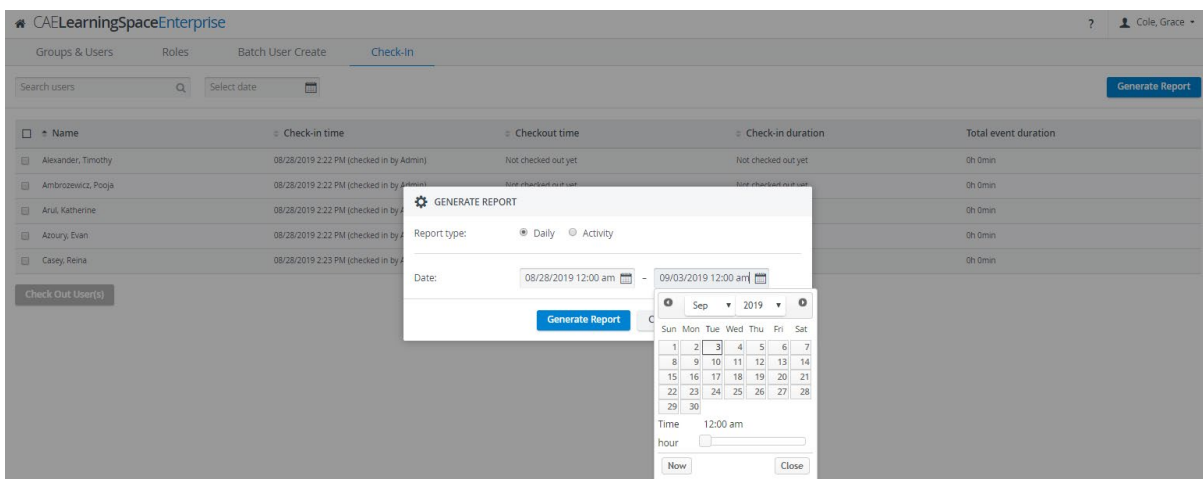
CAELearningSpaceEnterprise

? Cole, Grace

Groups & Users Roles Batch User Create Check-In

Search users Select date

Generate Report

| Name | Check-in time | Checkout time | Check-in duration | Total event duration |
|---|---|---|---|---|
| Alexander, Timothy | 08/28/2019 2:22 PM (checked in by Admin) | Not checked out yet | Not checked out yet | 0h 0min |
| Ambrozewicz, Pooja | 08/28/2019 2:22 PM (checked in by Admin) | Not checked out yet | Not checked out yet | 0h 0min |
| Arul, Katherine | 08/28/2019 2:22 PM (checked in by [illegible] | | | 0h 0min |
| Azoury, Evan | 08/28/2019 2:22 PM (checked in by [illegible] | | | 0h 0min |
| Casey, Reina | 08/28/2019 2:23 PM (checked in by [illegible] | | | 0h 0min |

Check Out User(s)

GENERATE REPORT

Report type: Daily Activity

Date: 08/28/2019 12:00 am – 09/03/2019 12:00 am

Generate Report C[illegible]

Sep 2019

| Sun | Mon | Tue | Wed | Thu | Fri | Sat |
|---|---|---|---|---|---|---|
| 1 | 2 | 3 | 4 | 5 | 6 | 7 |
| 8 | 9 | 10 | 11 | 12 | 13 | 14 |
| 15 | 16 | 17 | 18 | 19 | 20 | 21 |
| 22 | 23 | 24 | 25 | 26 | 27 | 28 |
| 29 | 30 | | | | | |

Time 12:00 am
hour

Now Close